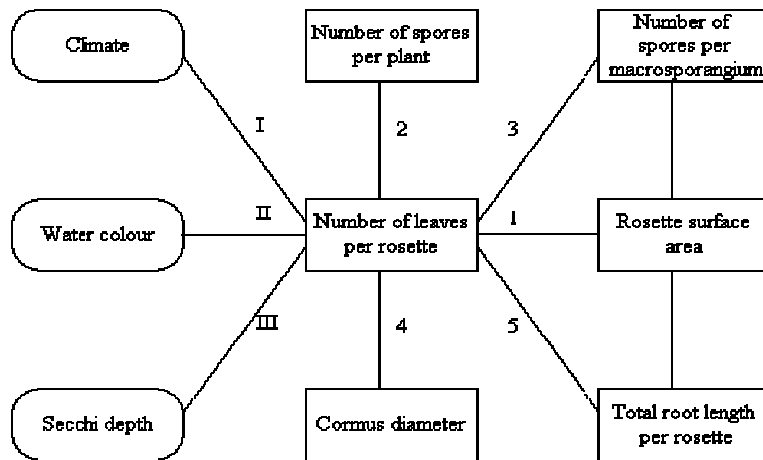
Climate

Number of spores per plant

Number of spores per macrosporangium

I

2

3

Water colour

II

Number of leaves per rosette

1

Rosette surface area

III

4

5

Secchi depth

Cormus diameter

Total root length per rosette